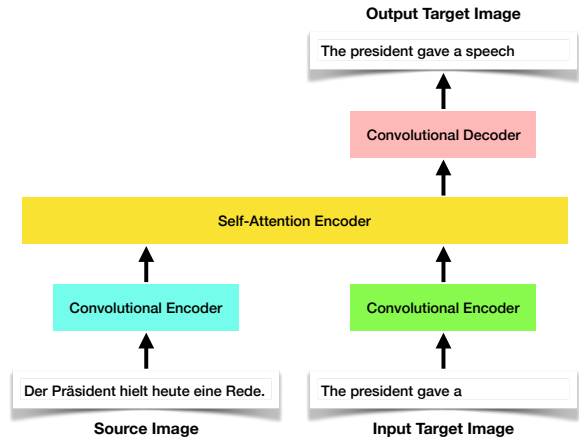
Output Target Image

The president gave a speech

Convolutional Decoder

Self-Attention Encoder

Convolutional Encoder

Convolutional Encoder

Der Präsident hielt heute eine Rede.

The president gave a

Source Image

Input Target Image